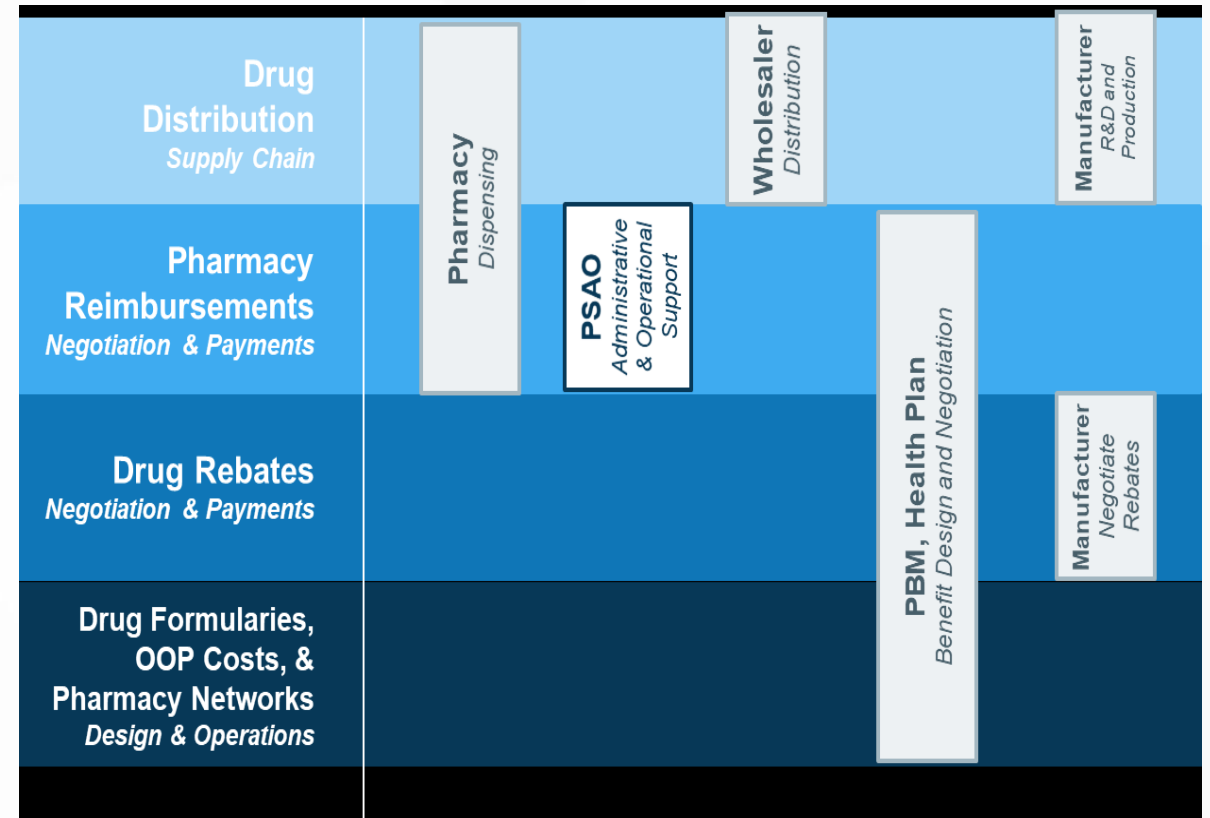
Drug Distribution
Supply Chain

Pharmacy Reimbursements
Negotiation & Payments

Drug Rebates
Negotiation & Payments

Drug Formularies, OOP Costs, & Pharmacy Networks
Design & Operations

Pharmacy
Dispensing

PSAO
Administrative & Operational Support

Wholesaler
Distribution

PBM, Health Plan
Benefit Design and Negotiation

Manufacturer
R&D and Production

Manufacturer
Negotiate Rebates